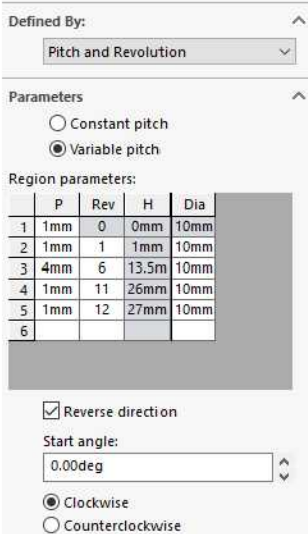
Defined By:

Pitch and Revolution

Parameters

Constant pitch

Variable pitch

Region parameters:

|   | P | Rev | H | Dia |
|---|---|---|---|---|
| 1 | 1mm | 0 | 0mm | 10mm |
| 2 | 1mm | 1 | 1mm | 10mm |
| 3 | 4mm | 6 | 13.5m | 10mm |
| 4 | 1mm | 11 | 26mm | 10mm |
| 5 | 1mm | 12 | 27mm | 10mm |
| 6 |  |  |  |  |

Reverse direction

Start angle:

0.00deg

Clockwise

Counterclockwise